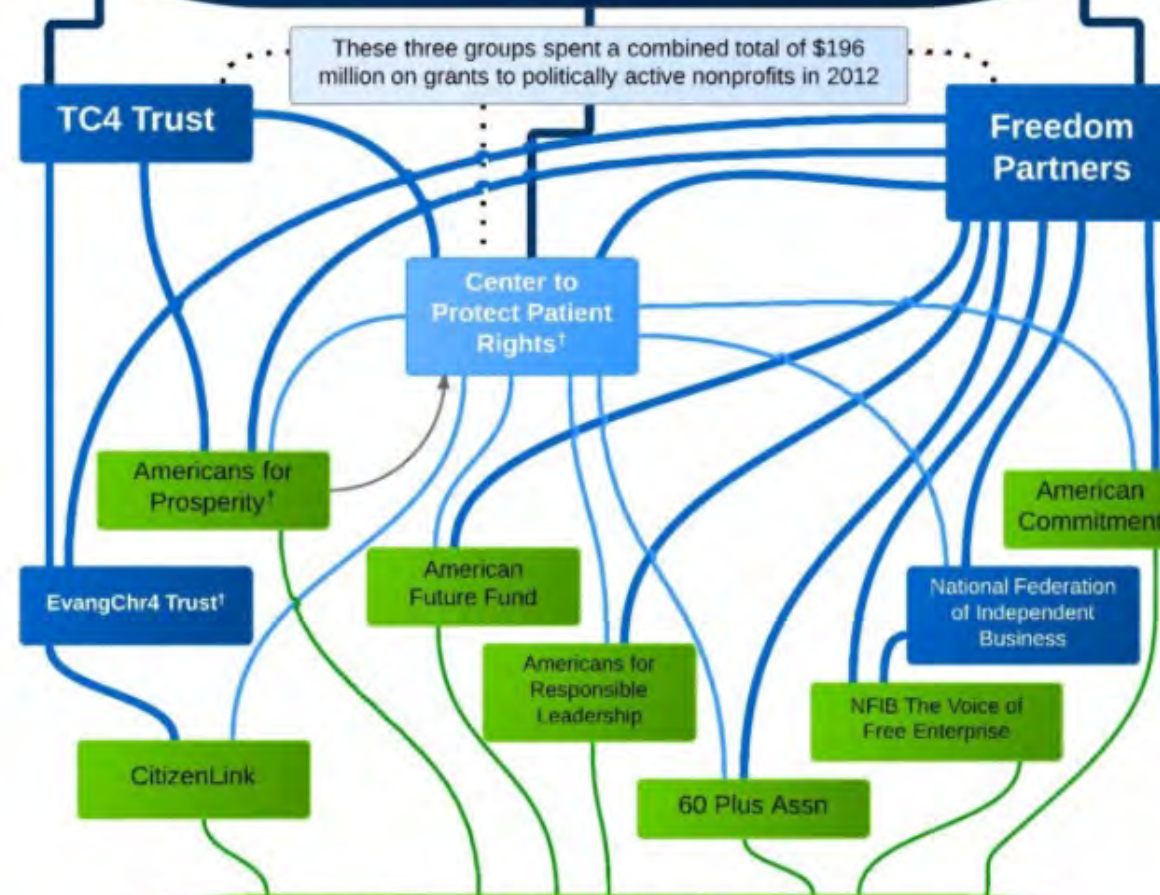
These three groups spent a combined total of $196 million on grants to politically active nonprofits in 2012

TC4 Trust

Freedom Partners

Center to Protect Patient Rights†

Americans for Prosperity†

American Commitment

American Future Fund

EvangChr4 Trust†

National Federation of Independent Business

Americans for Responsible Leadership

NFIB The Voice of Free Enterprise

CitizenLink

60 Plus Assn